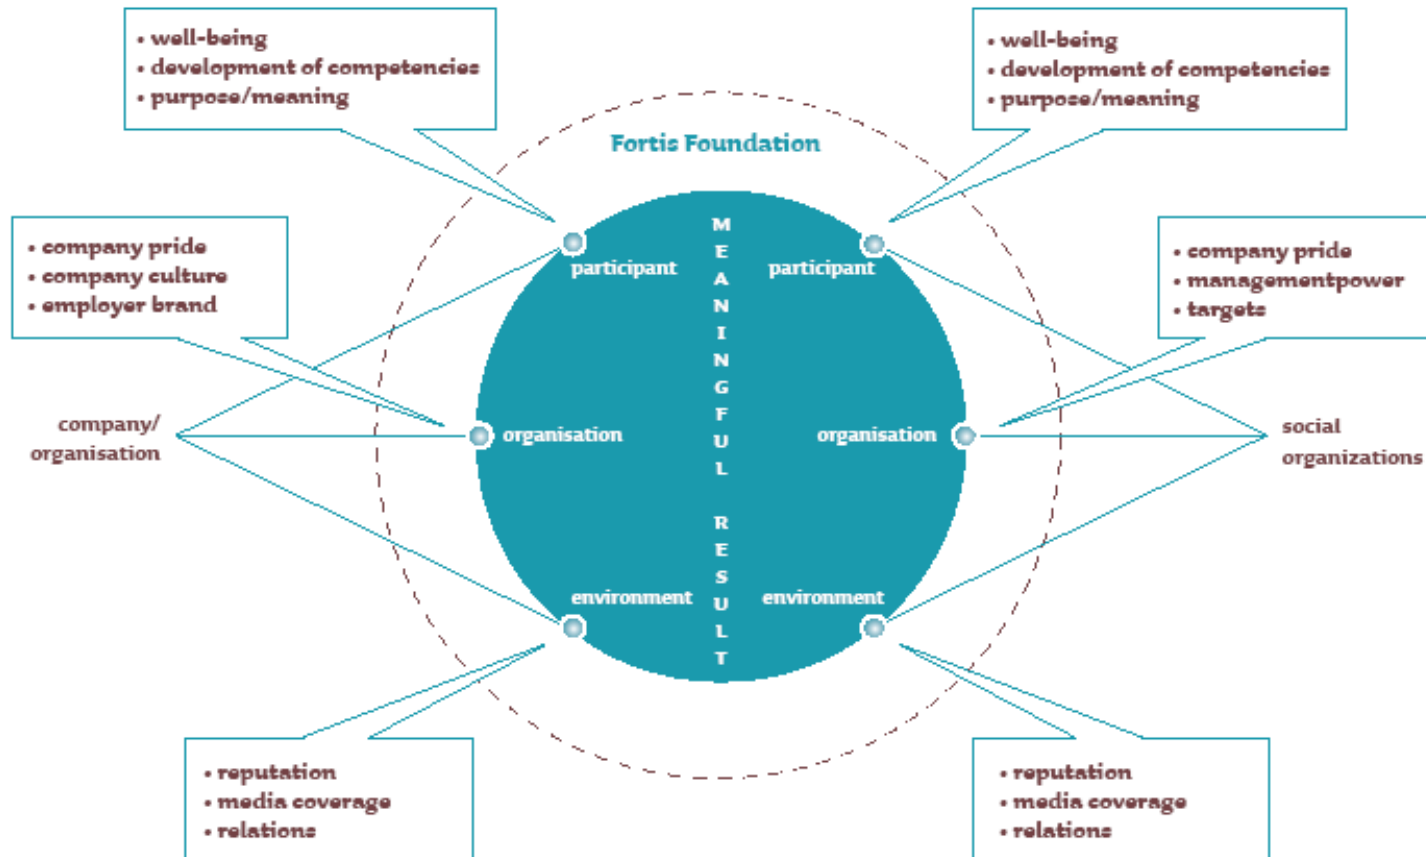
• well-being
• development of competencies
• purpose/meaning

• well-being
• development of competencies
• purpose/meaning

Fortis Foundation

• company pride
• company culture
• employer brand

• company pride
• managementpower
• targets

participant

participant

MEANINGFUL RESULT

company/ organisation

organisation

organisation

social organizations

environment

environment

• reputation
• media coverage
• relations

• reputation
• media coverage
• relations